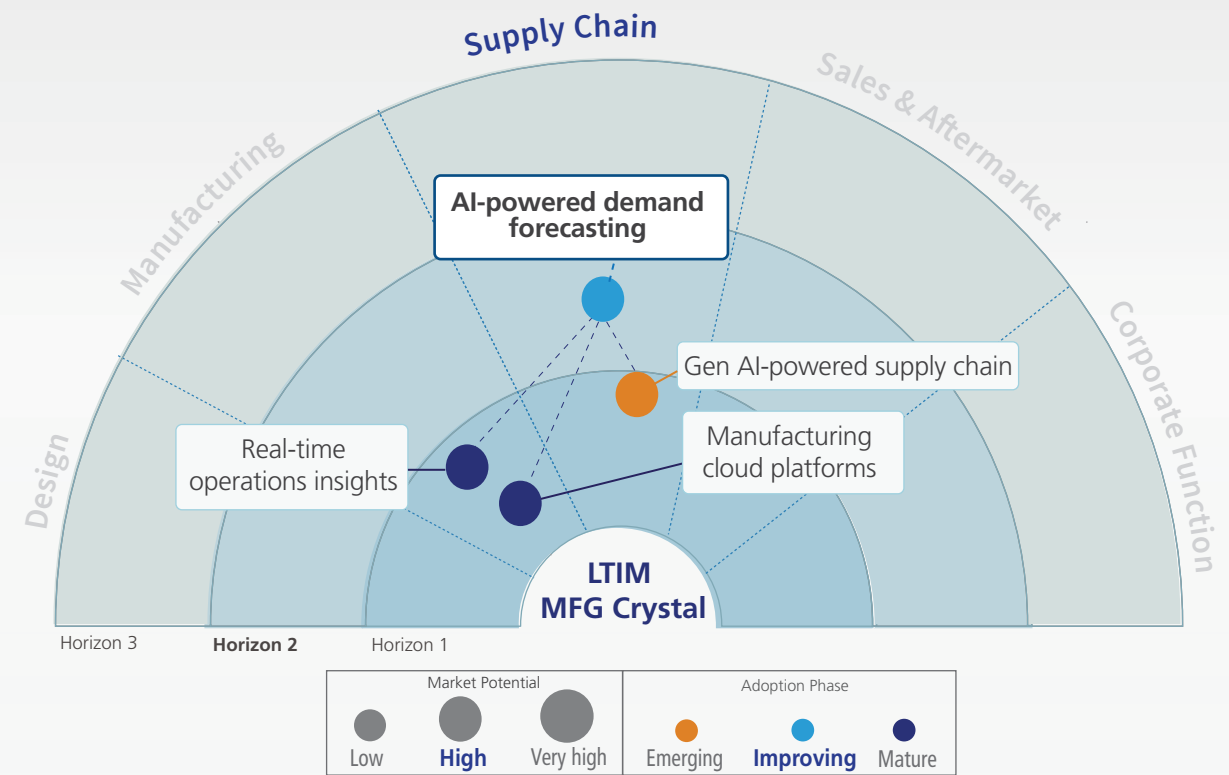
Supply Chain

Manufacturing

Sales & Aftermarket

Design

Corporate Function

AI-powered demand forecasting

Gen AI-powered supply chain

Real-time operations insights

Manufacturing cloud platforms

LTIM MFG Crystal

Horizon 3

Horizon 2

Horizon 1

Market Potential

Low

High

Very high

Adoption Phase

Emerging

Improving

Mature